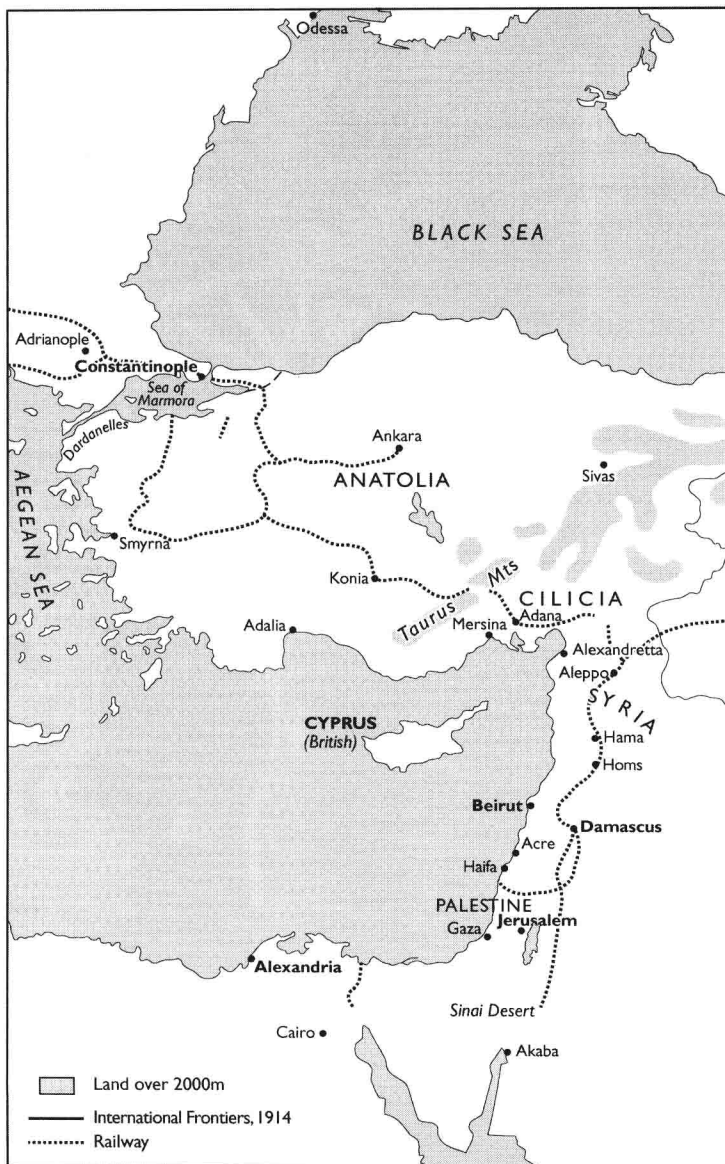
Odessa

BLACK SEA

Adrianople

Constantinople

Sea of Marmora

Dardanelles

AEGEAN SEA

Ankara

ANATOLIA

Sivas

Smyrna

Konia

Taurus Mts

CILICIA

Adana

Adalia

Mersina

Alexandretta

Aleppo

SYRIA

CYPRUS (British)

Hama

Homs

Beirut

Damascus

Acre

Haifa

PALESTINE

Jerusalem

Gaza

Alexandria

Sinai Desert

Cairo

Akaba

Land over 2000m

International Frontiers, 1914

Railway